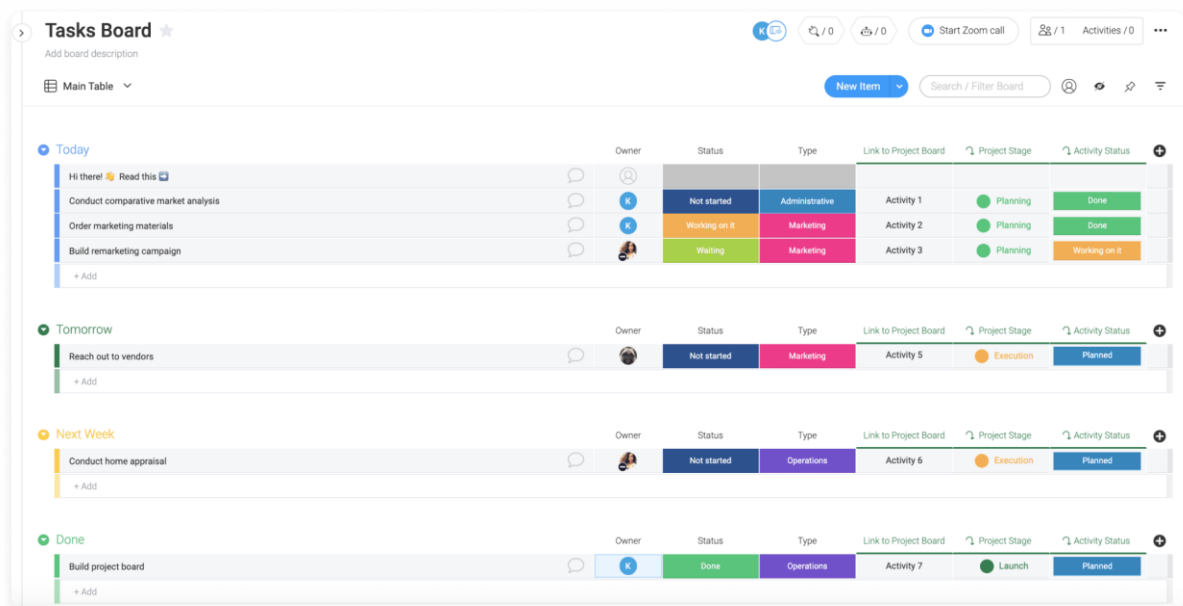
Tasks Board

Add board description

/ 0   / 0   Start Zoom call   / 1   Activities / 0   ...

Main Table

New Item   Search / Filter Board

Today

| | Owner | Status | Type | Link to Project Board | Project Stage | Activity Status |
|---|---|---|---|---|---|---|
| Hi there! 👋 Read this ➡️ | | | | | | |
| Conduct comparative market analysis | K | Not started | Administrative | Activity 1 | Planning | Done |
| Order marketing materials | K | Working on it | Marketing | Activity 2 | Planning | Done |
| Build remarketing campaign | | Waiting | Marketing | Activity 3 | Planning | Working on it |
| + Add | | | | | | |

Tomorrow

| | Owner | Status | Type | Link to Project Board | Project Stage | Activity Status |
|---|---|---|---|---|---|---|
| Reach out to vendors | | Not started | Marketing | Activity 5 | Execution | Planned |
| + Add | | | | | | |

Next Week

| | Owner | Status | Type | Link to Project Board | Project Stage | Activity Status |
|---|---|---|---|---|---|---|
| Conduct home appraisal | | Not started | Operations | Activity 6 | Execution | Planned |
| + Add | | | | | | |

Done

| | Owner | Status | Type | Link to Project Board | Project Stage | Activity Status |
|---|---|---|---|---|---|---|
| Build project board | K | Done | Operations | Activity 7 | Launch | Planned |
| + Add | | | | | | |